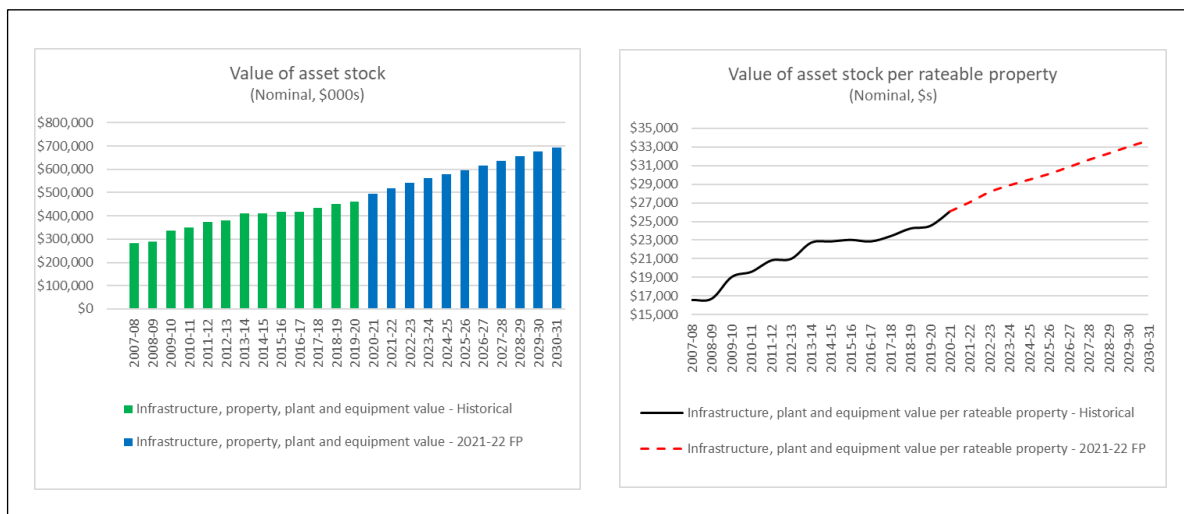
Value of asset stock
(Nominal, $000s)

$800,000
$700,000
$600,000
$500,000
$400,000
$300,000
$200,000
$100,000
$0

2007-08
2008-09
2009-10
2010-11
2011-12
2012-13
2013-14
2014-15
2015-16
2016-17
2017-18
2018-19
2019-20
2020-21
2021-22
2022-23
2023-24
2024-25
2025-26
2026-27
2027-28
2028-29
2029-30
2030-31

Infrastructure, property, plant and equipment value - Historical
Infrastructure, property, plant and equipment value - 2021-22 FP

Value of asset stock per rateable property
(Nominal, $s)

$35,000
$33,000
$31,000
$29,000
$27,000
$25,000
$23,000
$21,000
$19,000
$17,000
$15,000

2007-08
2008-09
2009-10
2010-11
2011-12
2012-13
2013-14
2014-15
2015-16
2016-17
2017-18
2018-19
2019-20
2020-21
2021-22
2022-23
2023-24
2024-25
2025-26
2026-27
2027-28
2028-29
2029-30
2030-31

Infrastructure, plant and equipment value per rateable property - Historical
Infrastructure, plant and equipment value per rateable property - 2021-22 FP